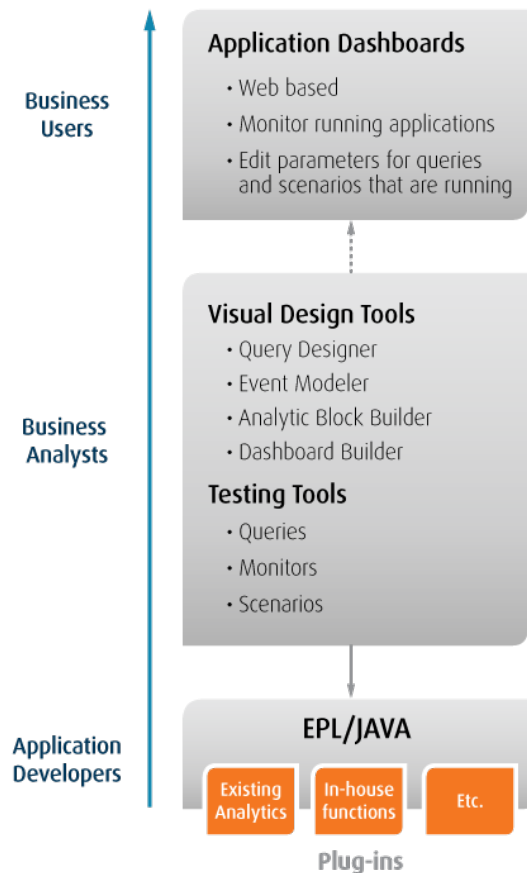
Business Users

Application Dashboards
• Web based
• Monitor running applications
• Edit parameters for queries and scenarios that are running

Business Analysts

Visual Design Tools
• Query Designer
• Event Modeler
• Analytic Block Builder
• Dashboard Builder

Testing Tools
• Queries
• Monitors
• Scenarios

Application Developers

EPL/JAVA

Existing Analytics

In-house functions

Etc.

Plug-ins